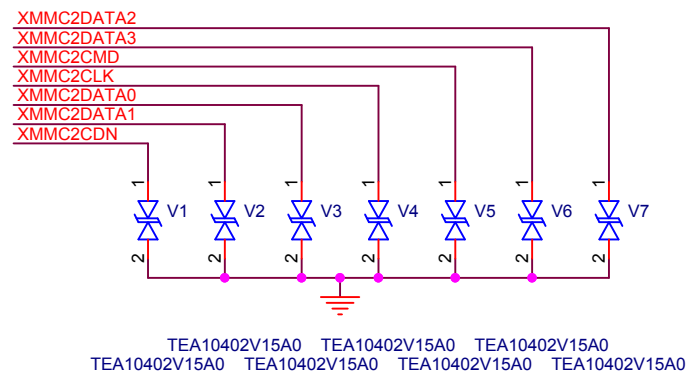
XMMC2DATA2
XMMC2DATA3
XMMC2CMD
XMMC2CLK
XMMC2DATA0
XMMC2DATA1
XMMC2CDN

1 1 1 1 1 1 1
V1 V2 V3 V4 V5 V6 V7
2 2 2 2 2 2 2

TEA10402V15A0 TEA10402V15A0 TEA10402V15A0
TEA10402V15A0 TEA10402V15A0 TEA10402V15A0 TEA10402V15A0